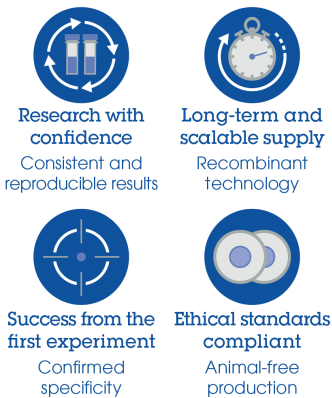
Research with confidence
Consistent and reproducible results

Long-term and scalable supply
Recombinant technology

Success from the first experiment
Confirmed specificity

Ethical standards compliant
Animal-free production